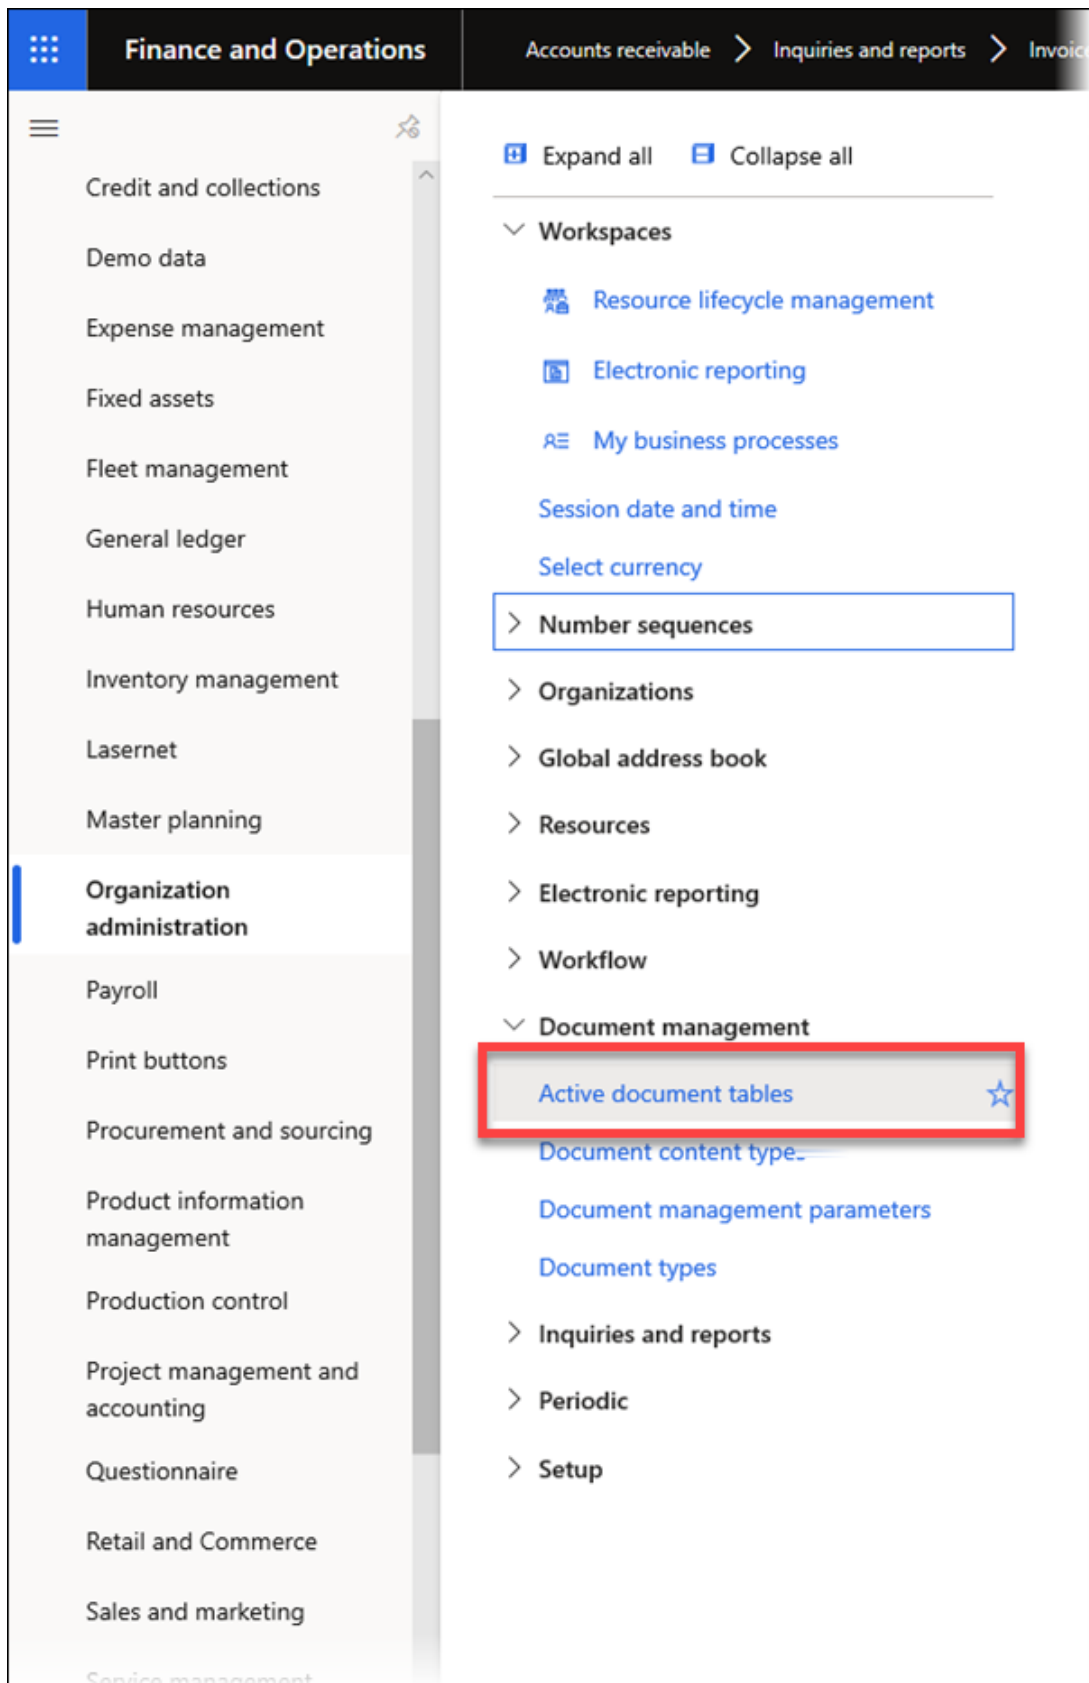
Finance and Operations

Accounts receivable > Inquiries and reports > Invoic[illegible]

Credit and collections

Demo data

Expense management

Fixed assets

Fleet management

General ledger

Human resources

Inventory management

Lasernet

Master planning

Organization administration

Payroll

Print buttons

Procurement and sourcing

Product information management

Production control

Project management and accounting

Questionnaire

Retail and Commerce

Sales and marketing

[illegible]

Expand all

Collapse all

Workspaces

Resource lifecycle management

Electronic reporting

My business processes

Session date and time

Select currency

Number sequences

Organizations

Global address book

Resources

Electronic reporting

Workflow

Document management

Active document tables

Document content type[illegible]

Document management parameters

Document types

Inquiries and reports

Periodic

Setup